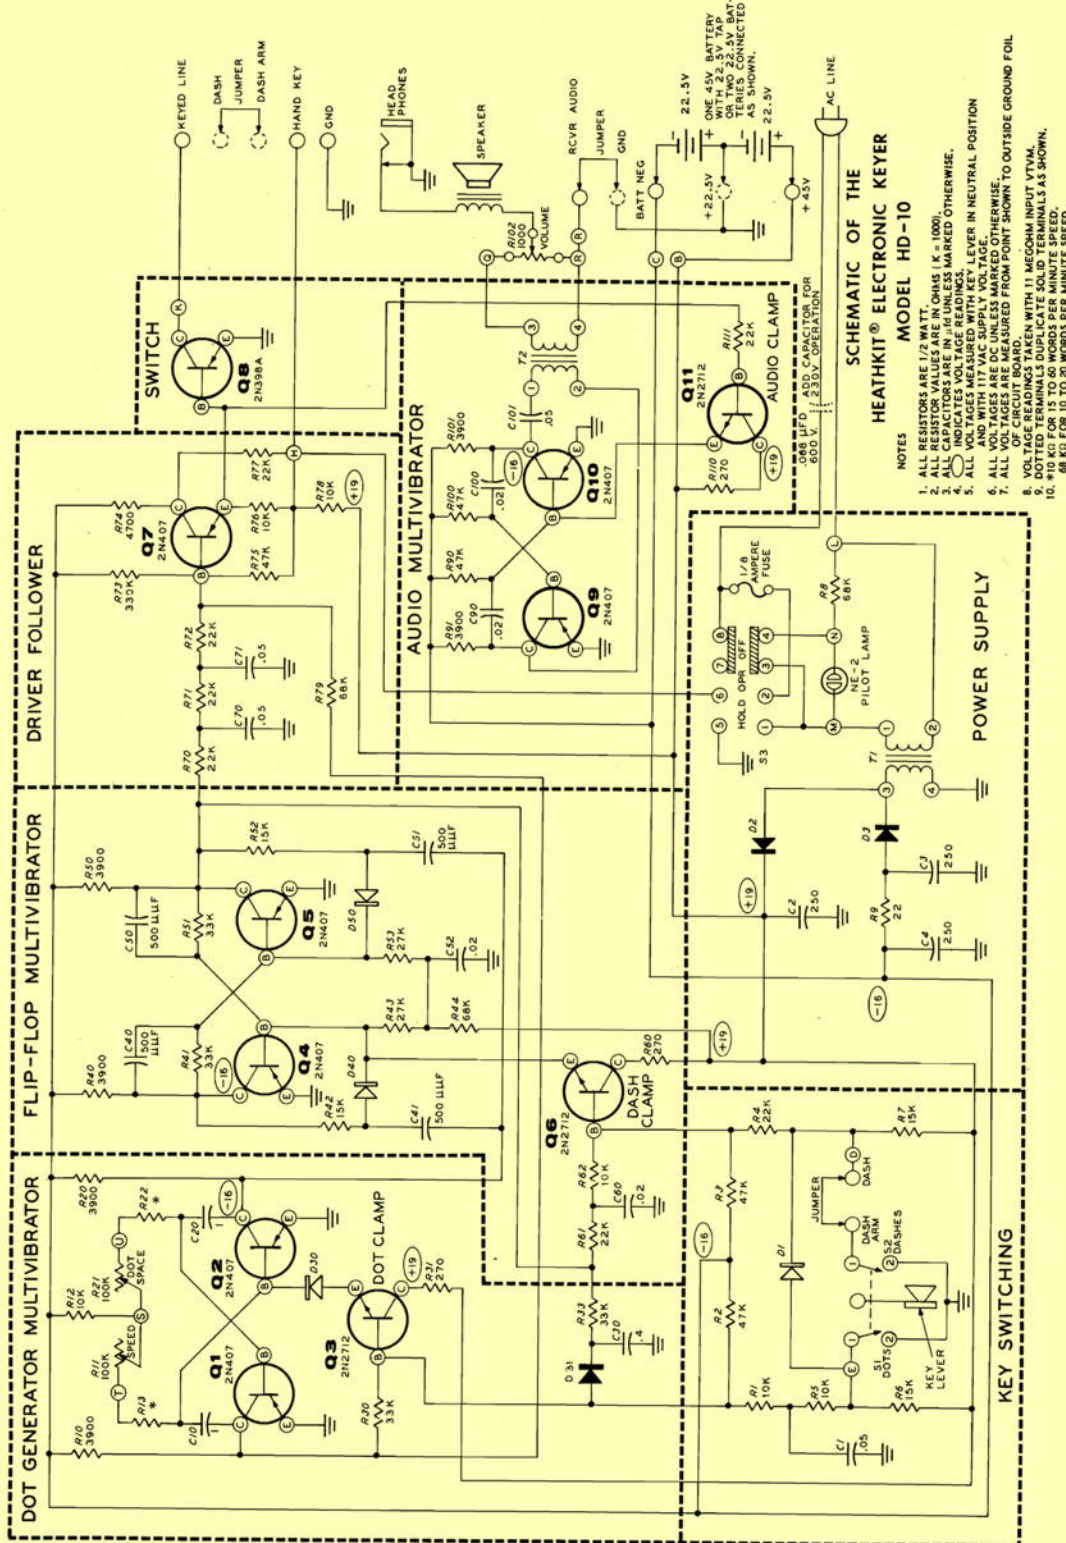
SCHEMATIC OF THE
HEATHKIT® ELECTRONIC KEYER
MODEL HD-10

NOTES
1. ALL RESISTORS ARE 1/2 WATT.
2. ALL RESISTOR VALUES ARE IN OHMS (K = 1000).
3. ALL CAPACITORS ARE IN μfd UNLESS MARKED OTHERWISE.
4. ○ INDICATES VOLTAGE READINGS.
5. ALL VOLTAGES MEASURED WITH KEY LEVER IN NEUTRAL POSITION AND WITH 117 VAC SUPPLY VOLTAGE.
6. ALL VOLTAGES ARE DC UNLESS MARKED OTHERWISE.
7. ALL VOLTAGES ARE MEASURED FROM POINT SHOWN TO OUTSIDE GROUND FOIL OF CIRCUIT BOARD.
8. VOLTAGE READINGS TAKEN WITH 11 MEGOHM INPUT VTVM.
9. DOTTED TERMINALS DUPLICATE SOLID TERMINALS AS SHOWN.
10. *10 KΩ FOR 15 TO 60 WORDS PER MINUTE SPEED.
68 KΩ FOR 10 TO 20 WORDS PER MINUTE SPEED.

KEYED LINE
DASH
JUMPER
DASH ARM
HAND KEY
GND
HEAD PHONES
SPEAKER
RCVR AUDIO
JUMPER
GND
BATT NEG
22.5V
22.5V
+22.5V
+45V
ONE 45V BATTERY WITH 22.5V TAP OR TWO 22.5V BATTERIES CONNECTED AS SHOWN.
AC LINE
R102 1000 VOLUME

SWITCH
Q8 2N398A
DRIVER FOLLOWER
Q7 2N407
R74 4700
R77 22K
R76 10K
R78 10K
+19
R75 47K
R73 330K
R72 22K
C71 .05
R71 22K
C70 .05
R70 22K
R79 68K

AUDIO MULTIVIBRATOR
R101 3900
C101 .05
T2
R100 47K
C100 .02
-16
Q10 2N407
R90 47K
R91 3900
C90 .02
Q9 2N407
Q11 2N2712
AUDIO CLAMP
R111 22K
R110 270
+19
.068 μFD 600 V.
ADD CAPACITOR FOR 230V OPERATION

FLIP-FLOP MULTIVIBRATOR
R50 3900
R52 15K
C51 500 μμF
C50 500 μμF
R51 33K
Q5 2N407
D50
R53 27K
C52 .02
R40 3900
C40 500 μμF
R41 33K
-16
Q4 2N407
R43 27K
R44 68K
D40
R42 15K
C41 500 μμF
Q6 2N2712
DASH CLAMP
R60 270
+19

POWER SUPPLY
1/8 AMPERE FUSE
R8 68K
HOLD OPR OFF
S3
NE-2 PILOT LAMP
T1
D2
D3
C2 250
C3 250
R9 22
C4 250
+19
-16

DOT GENERATOR MULTIVIBRATOR
R20 3900
R22 *
C20
-16
Q2 2N407
D30
DOT CLAMP
+19
R31 270
R12 10K
R21 100K
DOT SPACE
R11 100K
SPEED
R13 *
Q1 2N407
Q3 2N2712
C10
R10 3900
R30 33K
R62 10K
C60 .02
R61 22K
R33 33K
C30 .4
D31

KEY SWITCHING
R4 22K
R7 15K
R3 47K
DASH
JUMPER
DASH ARM
-16
D1
S2 DASHES
R2 47K
S1 DOTS
KEY LEVER
R1 10K
R5 10K
R6 15K
C1 .05